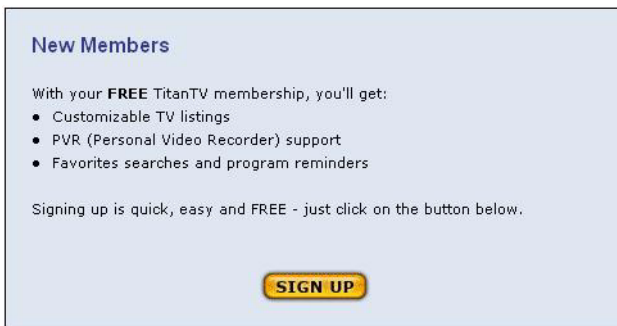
New Members

With your FREE TitanTV membership, you'll get:
• Customizable TV listings
• PVR (Personal Video Recorder) support
• Favorites searches and program reminders

Signing up is quick, easy and FREE - just click on the button below.

SIGN UP